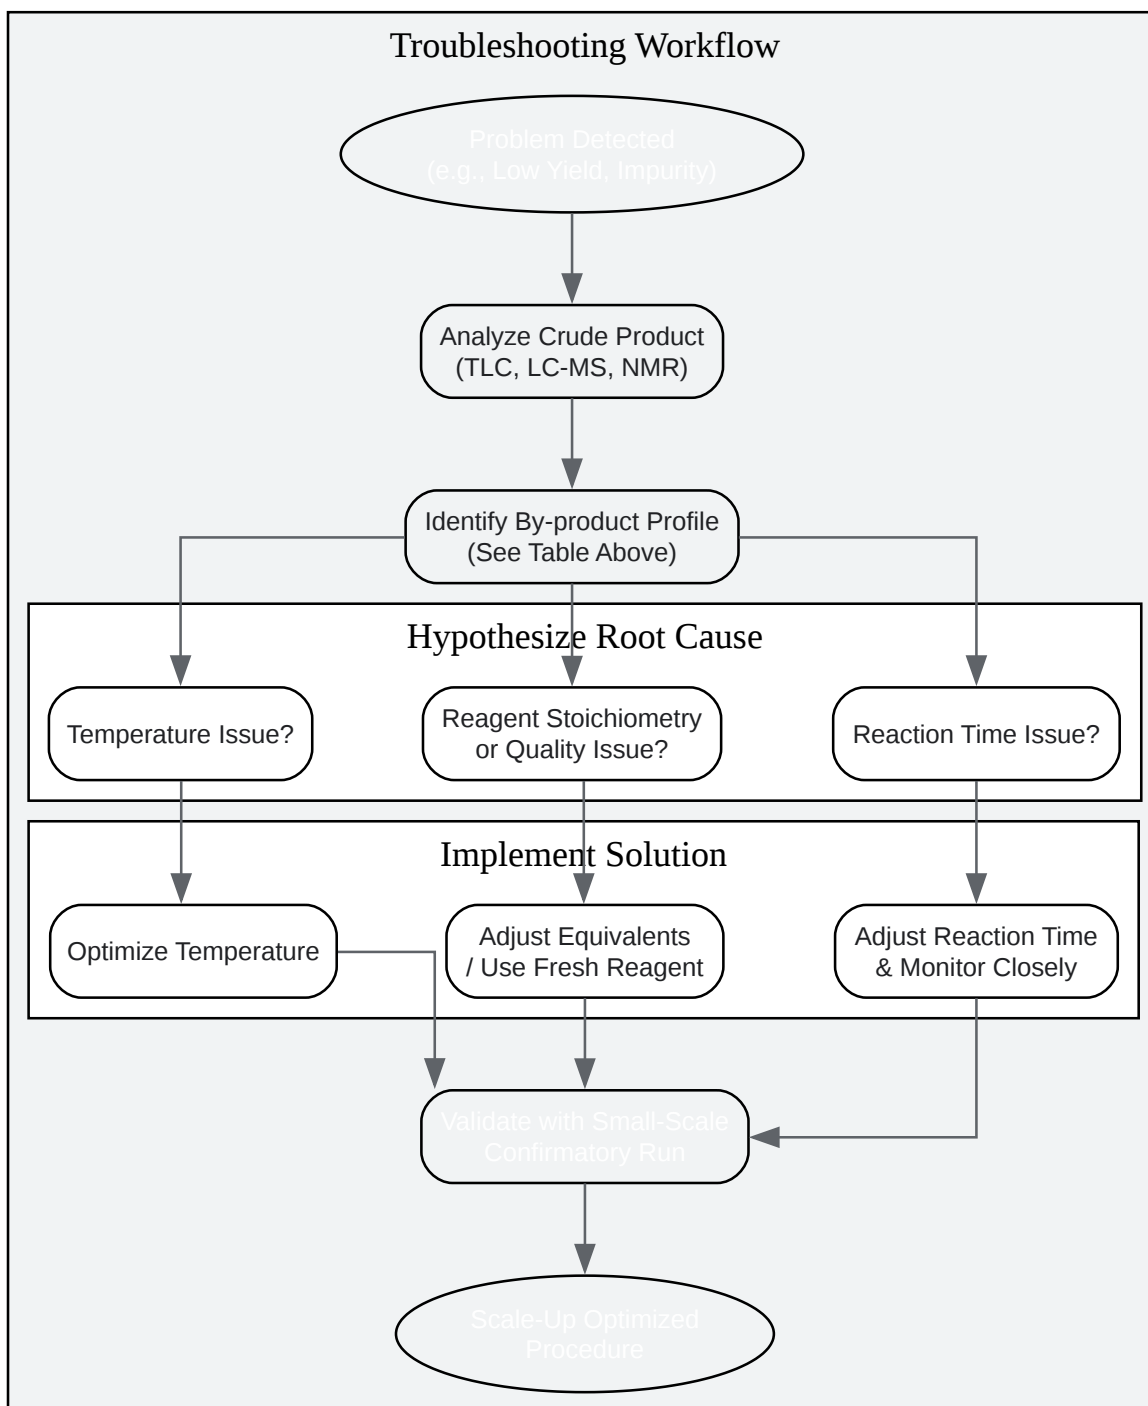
Troubleshooting Workflow

Problem Detected (e.g., Low Yield, Impurity)

Analyze Crude Product (TLC, LC-MS, NMR)

Identify By-product Profile (See Table Above)

Hypothesize Root Cause

Temperature Issue?

Reagent Stoichiometry or Quality Issue?

Reaction Time Issue?

Implement Solution

Optimize Temperature

Adjust Equivalents / Use Fresh Reagent

Adjust Reaction Time & Monitor Closely

Validate with Small-Scale Confirmatory Run

Scale-Up Optimized Procedure